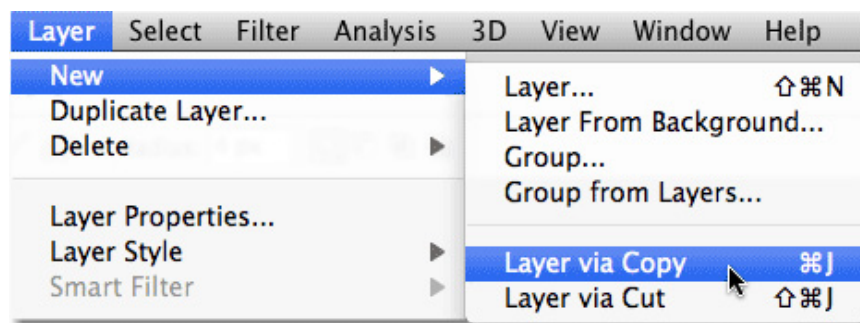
Layer Select Filter Analysis 3D View Window Help

New
Duplicate Layer...
Delete

Layer Properties...
Layer Style
Smart Filter

Layer... ⇧⌘N
Layer From Background...
Group...
Group from Layers...

Layer via Copy ⌘J
Layer via Cut ⇧⌘J